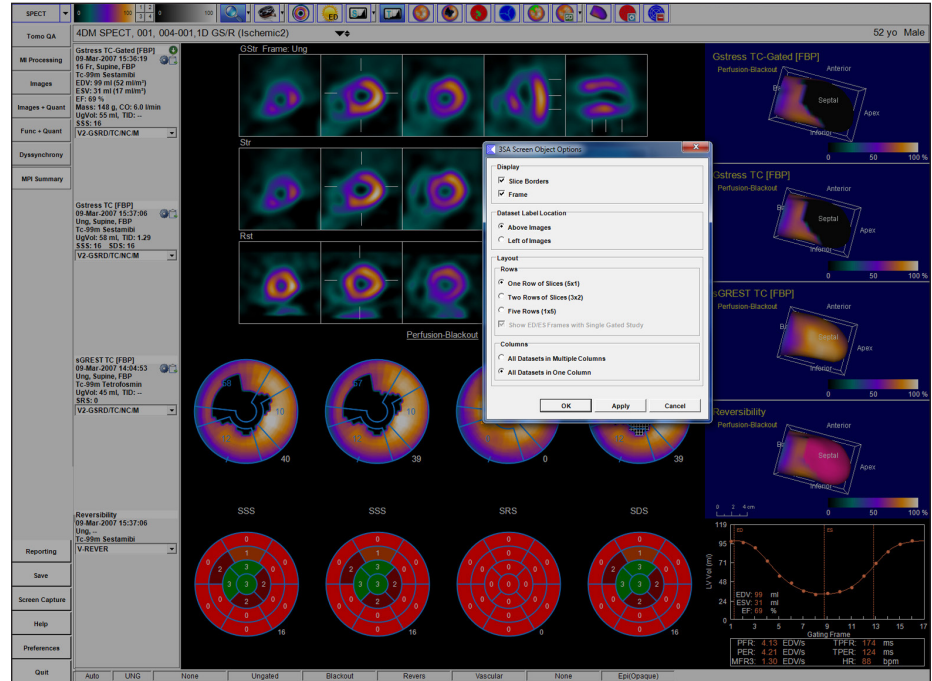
SPECT

Tomo QA
MI Processing
Images
Images + Quant
Func + Quant
Dyssynchrony
MPI Summary

4DM SPECT, 001, 004-001,1D GS/R (Ischemic2)

52 yo Male

Gstress TC-Gated [FBP]
09-Mar-2007 15:36:19
16 Fr, Supine, FBP
Tc-99m Sestamibi
EDV: 99 ml (52 ml/m²)
ESV: 31 ml (17 ml/m²)
EF: 69 %
Mass: 148 g, CO: 6.0 l/min
UgVol: 55 ml, TID: --
SSS: 16
V2-GSRD/TC/NC/M

Gstress TC [FBP]
09-Mar-2007 15:37:06
Ung, Supine, FBP
Tc-99m Sestamibi
UgVol: 58 ml, TID: 1.29
SSS: 16 SDS: 16
V2-GSRD/TC/NC/M

sGREST TC [FBP]
09-Mar-2007 14:04:53
Ung, Supine, FBP
Tc-99m Tetrofosmin
UgVol: 45 ml, TID: --
SRS: 0
V2-GSRD/TC/NC/M

Reversibility
09-Mar-2007 15:37:06
Ung, --
Tc-99m Sestamibi
V-REVER

Reporting
Save
Screen Capture
Help
Preferences
Quit

GStr Frame: Ung
Str
Rst
Perfusion-Blackout

3SA Screen Object Options
Display
Slice Borders
Frame
Dataset Label Location
Above Images
Left of Images
Layout
Rows
One Row of Slices (5x1)
Two Rows of Slices (3x2)
Five Rows (1x5)
Show ED/ES Frames with Single Gated Study
Columns
All Datasets in Multiple Columns
All Datasets in One Column
OK Apply Cancel

58 10 40
57 10 39
0
39

SSS SSS SRS SDS
16 16 0 16

Gstress TC-Gated [FBP]
Perfusion-Blackout
Anterior
Septal
Apex
Inferior
0 50 100 %

Gstress TC [FBP]
Perfusion-Blackout
Anterior
Inferior
0 50 100 %

sGREST TC [FBP]
Perfusion-Blackout
Anterior
Apex
Inferior
0 50 100 %

Reversibility
Perfusion-Blackout
Anterior
Septal
Apex
Inferior
0 2 4 cm
0 50 100 %

119
95
71
48
24
0
LV Vol (ml)
EDV: 99 ml
ESV: 31 ml
EF: 69 %
1 3 5 7 9 11 13 15 17
Gating Frame

PFR: 4.13 EDV/s TPFR: 174 ms
PER: 4.21 EDV/s TPER: 124 ms
MFR3: 1.30 EDV/s HR: 88 bpm

Auto UNG None Ungated Blackout Revers Vascular None Epi(Opaque)